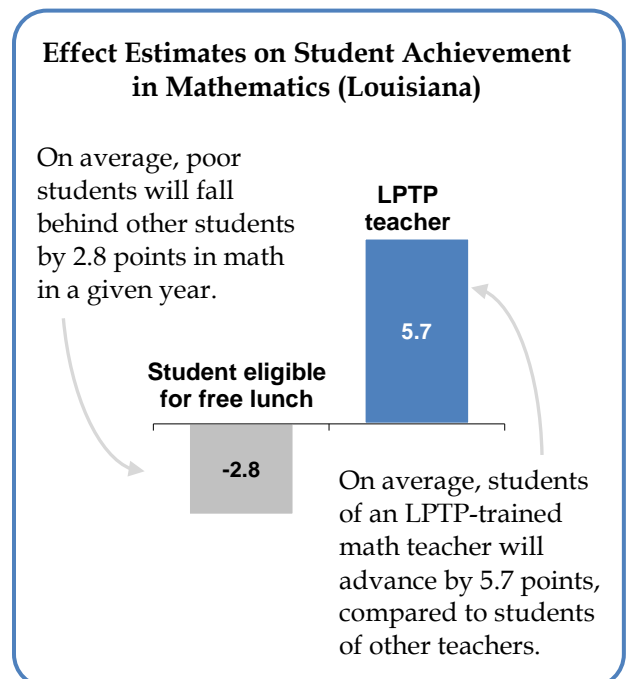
Effect Estimates on Student Achievement in Mathematics (Louisiana)

On average, poor students will fall behind other students by 2.8 points in math in a given year.

LPTP teacher

5.7

Student eligible for free lunch

-2.8

On average, students of an LPTP-trained math teacher will advance by 5.7 points, compared to students of other teachers.